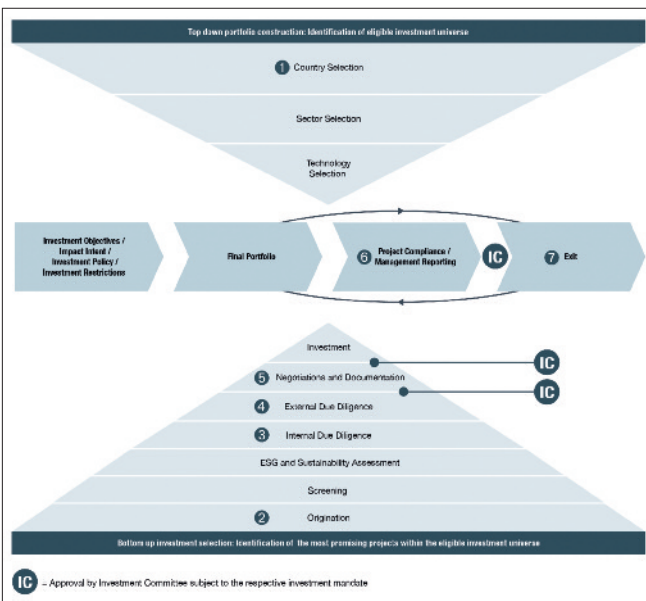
Top down portfolio construction: Identification of eligible investment universe

1 Country Selection

Sector Selection

Technology Selection

Investment Objectives / Impact Intent / Investment Policy / Investment Restrictions

Final Portfolio

6 Project Compliance / Management Reporting

IC

7 Exit

Investment

IC

5 Negotiations and Documentation

IC

4 External Due Diligence

3 Internal Due Diligence

ESG and Sustainability Assessment

Screening

2 Origination

Bottom up investment selection: Identification of the most promising projects within the eligible investment universe

IC – Approval by Investment Committee subject to the respective investment mandate